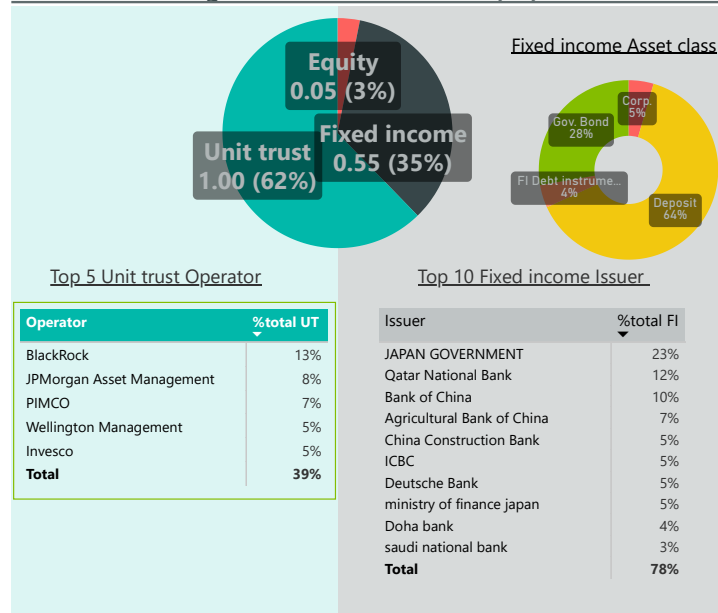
Equity
0.05 (3%)

Unit trust
1.00 (62%)

Fixed income
0.55 (35%)

Fixed income Asset class

Corp.
5%

Gov. Bond
28%

FI Debt instrume...
4%

Deposit
64%

Top 5 Unit trust Operator

| Operator | %total UT |
|---|---|
| BlackRock | 13% |
| JPMorgan Asset Management | 8% |
| PIMCO | 7% |
| Wellington Management | 5% |
| Invesco | 5% |
| **Total** | **39%** |

Top 10 Fixed income Issuer

| Issuer | %total FI |
|---|---|
| JAPAN GOVERNMENT | 23% |
| Qatar National Bank | 12% |
| Bank of China | 10% |
| Agricultural Bank of China | 7% |
| China Construction Bank | 5% |
| ICBC | 5% |
| Deutsche Bank | 5% |
| ministry of finance japan | 5% |
| Doha bank | 4% |
| saudi national bank | 3% |
| **Total** | **78%** |